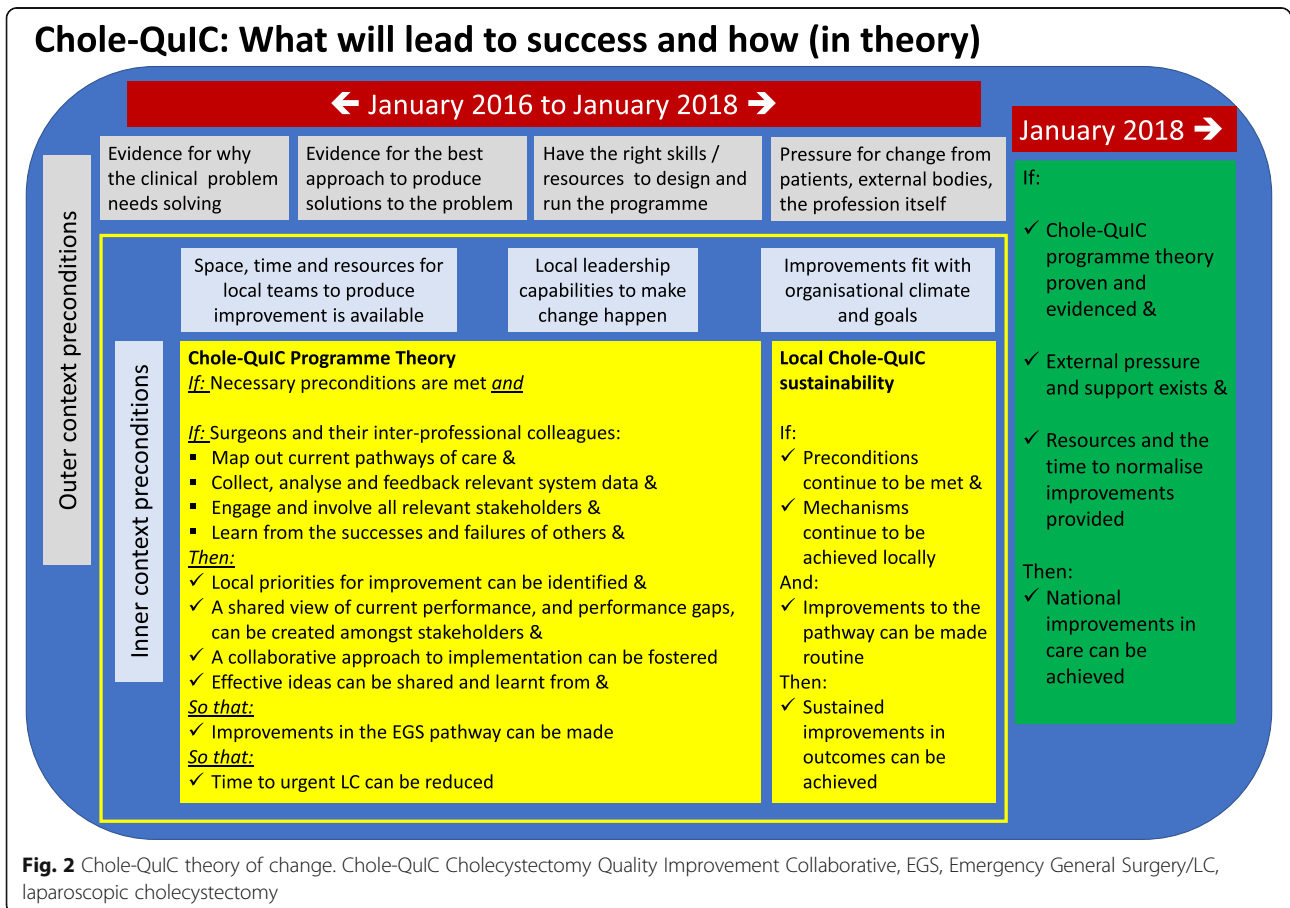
Chole-QuIC: What will lead to success and how (in theory)

🡐 January 2016 to January 2018 🡒

January 2018 🡒

Evidence for why the clinical problem needs solving

Evidence for the best approach to produce solutions to the problem

Have the right skills / resources to design and run the programme

Pressure for change from patients, external bodies, the profession itself

Outer context preconditions

Space, time and resources for local teams to produce improvement is available

Local leadership capabilities to make change happen

Improvements fit with organisational climate and goals

Inner context preconditions

Chole-QuIC Programme Theory
If: Necessary preconditions are met and

If: Surgeons and their inter-professional colleagues:
▪ Map out current pathways of care &
▪ Collect, analyse and feedback relevant system data &
▪ Engage and involve all relevant stakeholders &
▪ Learn from the successes and failures of others &
Then:
✓ Local priorities for improvement can be identified &
✓ A shared view of current performance, and performance gaps, can be created amongst stakeholders &
✓ A collaborative approach to implementation can be fostered
✓ Effective ideas can be shared and learnt from &
So that:
✓ Improvements in the EGS pathway can be made
So that:
✓ Time to urgent LC can be reduced

Local Chole-QuIC sustainability

If:
✓ Preconditions continue to be met &
✓ Mechanisms continue to be achieved locally
And:
✓ Improvements to the pathway can be made routine
Then:
✓ Sustained improvements in outcomes can be achieved

If:

✓ Chole-QuIC programme theory proven and evidenced &

✓ External pressure and support exists &

✓ Resources and the time to normalise improvements provided

Then:
✓ National improvements in care can be achieved

Fig. 2 Chole-QuIC theory of change. Chole-QuIC Cholecystectomy Quality Improvement Collaborative, EGS, Emergency General Surgery/LC, laparoscopic cholecystectomy